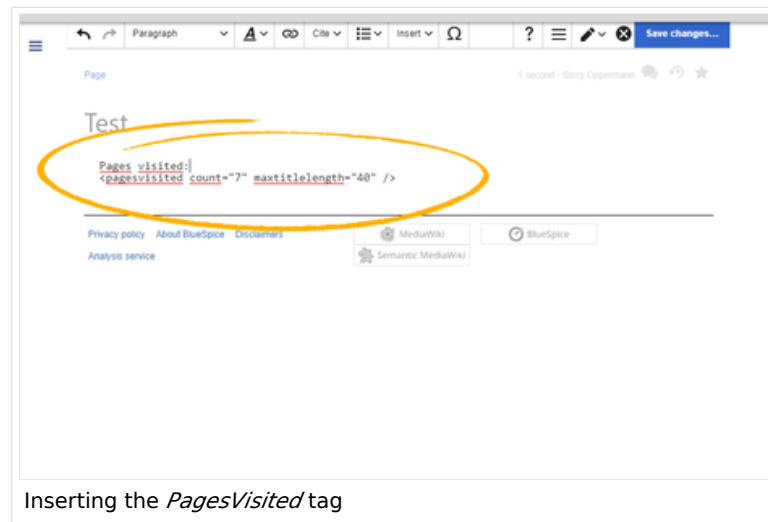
Paragraph Cite Insert Ω ? Save changes...

Page

1 second · Sissy Oppermann

Test

Pages visited:
<pagesvisited count="7" maxtitlelength="40" />

Privacy policy About BlueSpice Disclaimers
Analysis service

MediaWiki
BlueSpice
Semantic MediaWiki

Inserting the *PagesVisited* tag